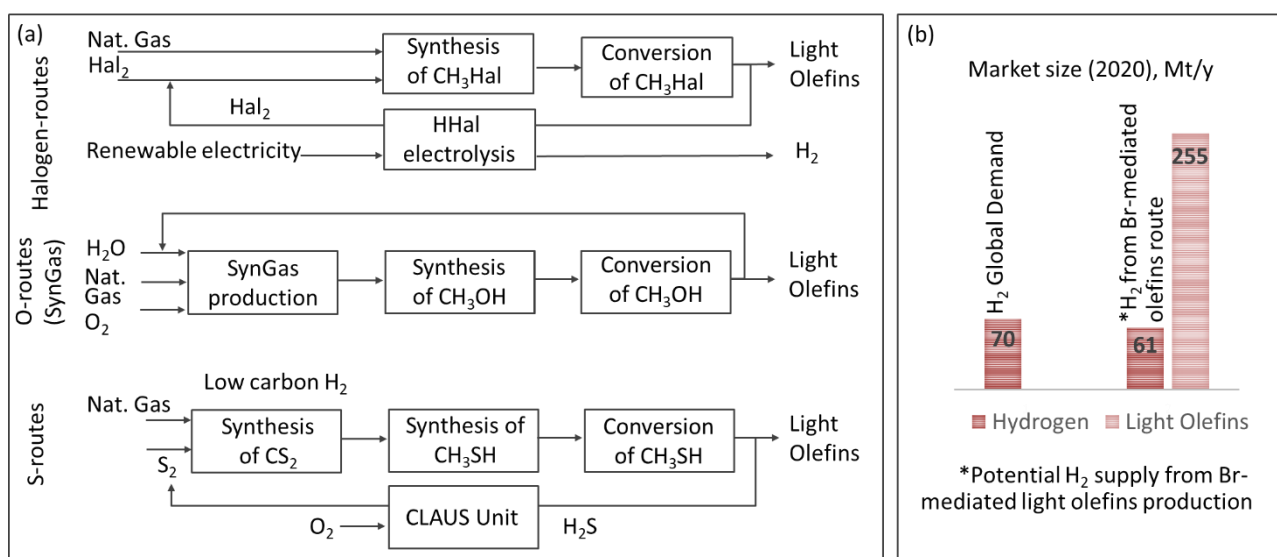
(a)

Halogen-routes

Nat. Gas
$Hal_2$
Synthesis of $CH_3Hal$
Conversion of $CH_3Hal$
Light Olefins
$Hal_2$
HHal electrolysis
Renewable electricity
$H_2$

O-routes (SynGas)

$H_2O$
Nat. Gas
$O_2$
SynGas production
Synthesis of $CH_3OH$
Conversion of $CH_3OH$
Light Olefins

S-routes

Low carbon $H_2$
Nat. Gas
$S_2$
Synthesis of $CS_2$
Synthesis of $CH_3SH$
Conversion of $CH_3SH$
Light Olefins
$O_2$
CLAUS Unit
$H_2S$

(b)

Market size (2020), Mt/y

$H_2$ Global Demand
70
*$H_2$ from Br-mediated olefins route
61
255

Hydrogen Light Olefins

*Potential $H_2$ supply from Br-mediated light olefins production